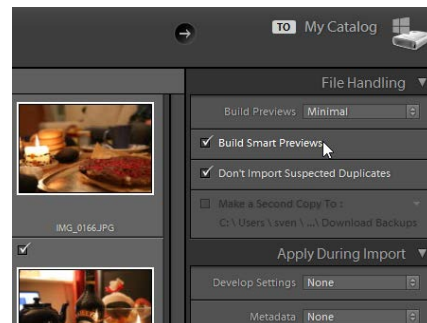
TO My Catalog

File Handling

Build Previews Minimal

Build Smart Previews

Don't Import Suspected Duplicates

Make a Second Copy To :
C: \ Users \ sven \ ... \ Download Backups

IMG_0166.JPG

Apply During Import

Develop Settings None

Metadata None